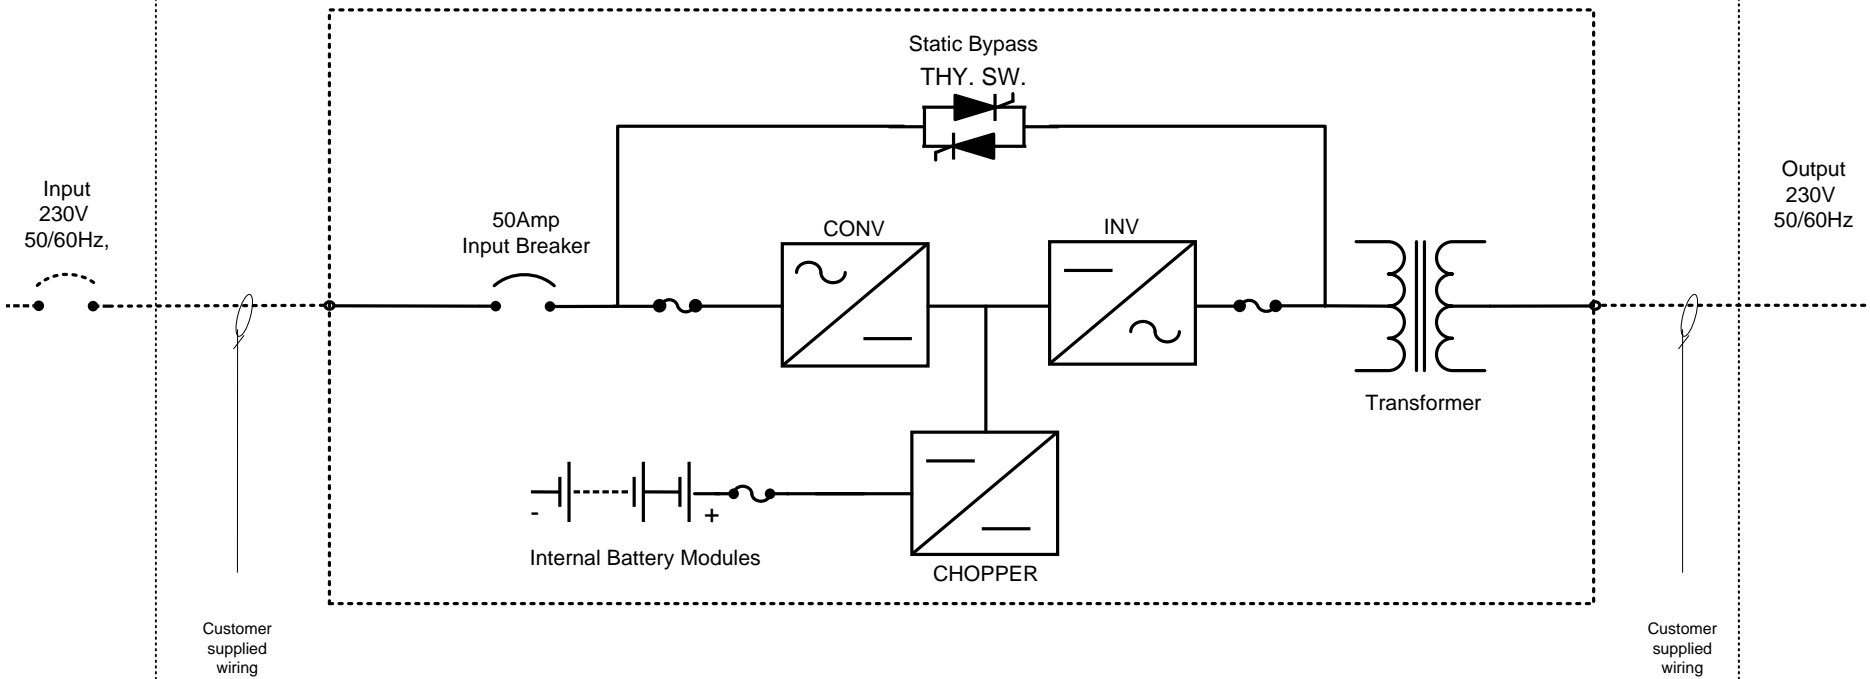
Static Bypass
THY. SW.

Input
230V
50/60Hz,

50Amp
Input Breaker

CONV

INV

Output
230V
50/60Hz

Transformer

-

+

Internal Battery Modules

CHOPPER

Customer
supplied
wiring

Customer
supplied
wiring